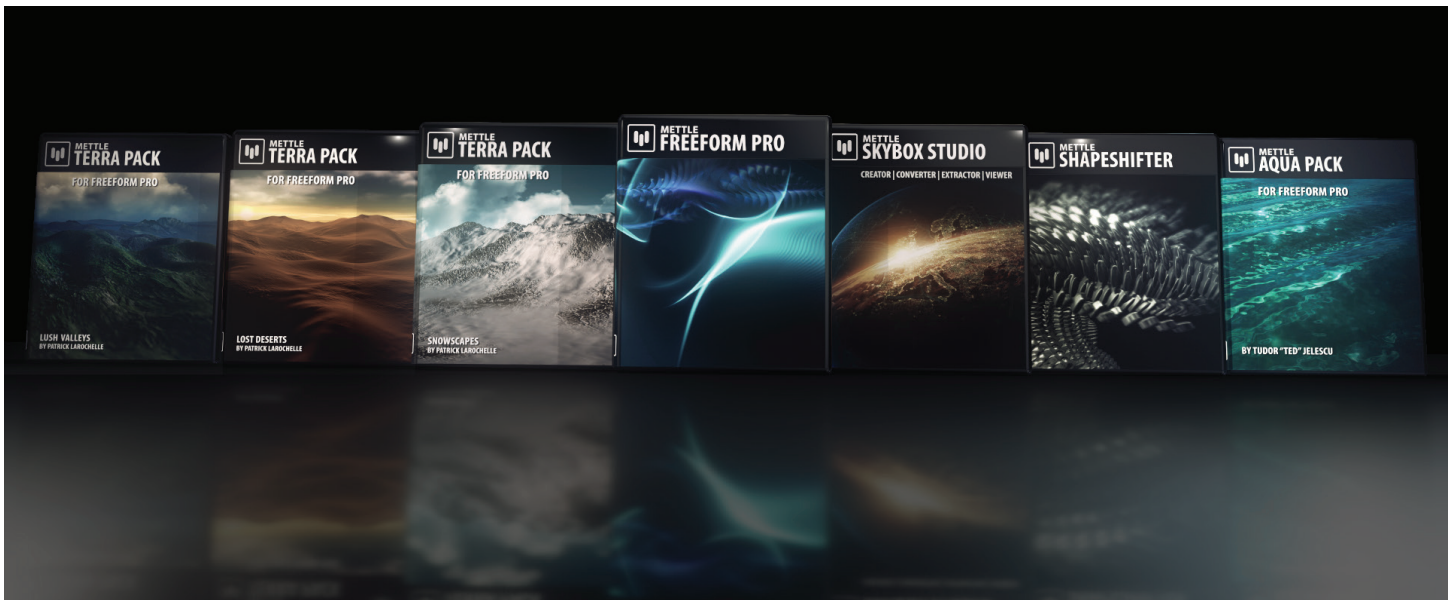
METTLE
TERRA PACK
FOR FREEFORM PRO
LUSH VALLEYS
BY PATRICK LAROCHELLE

METTLE
TERRA PACK
FOR FREEFORM PRO
LOST DESERTS
BY PATRICK LAROCHELLE

METTLE
TERRA PACK
FOR FREEFORM PRO
SNOWSCAPES
BY PATRICK LAROCHELLE

METTLE
FREEFORM PRO

METTLE
SKYBOX STUDIO
CREATOR | CONVERTER | EXTRACTOR | VIEWER

METTLE
SHAPESHIFTER

METTLE
AQUA PACK
FOR FREEFORM PRO
BY TUDOR "TED" JELESCU